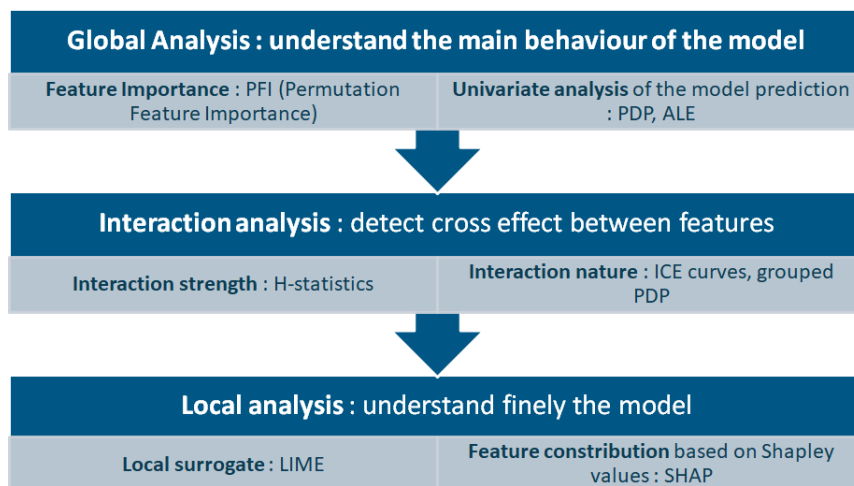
Global Analysis : understand the main behaviour of the model

Feature Importance : PFI (Permutation Feature Importance)

Univariate analysis of the model prediction : PDP, ALE

Interaction analysis : detect cross effect between features

Interaction strength : H-statistics

Interaction nature : ICE curves, grouped PDP

Local analysis : understand finely the model

Local surrogate : LIME

Feature constribution based on Shapley values : SHAP